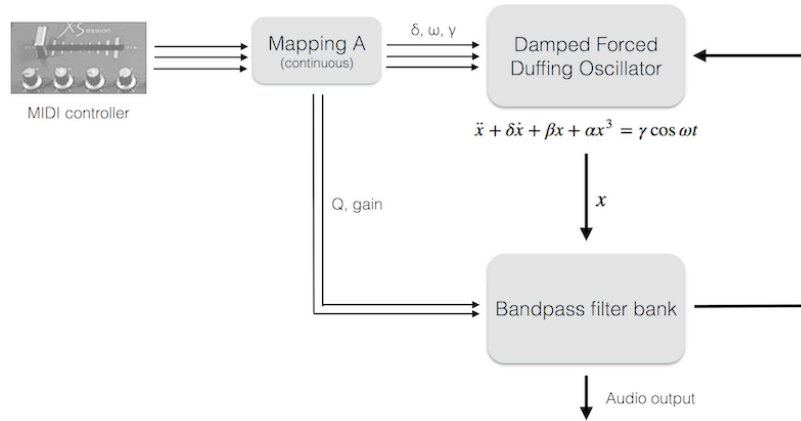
XSession

MIDI controller

Mapping A
(continuous)

δ, ω, γ

Damped Forced Duffing Oscillator

$\ddot{x} + \delta\dot{x} + \beta x + \alpha x^3 = \gamma \cos \omega t$

$x$

Q, gain

Bandpass filter bank

Audio output